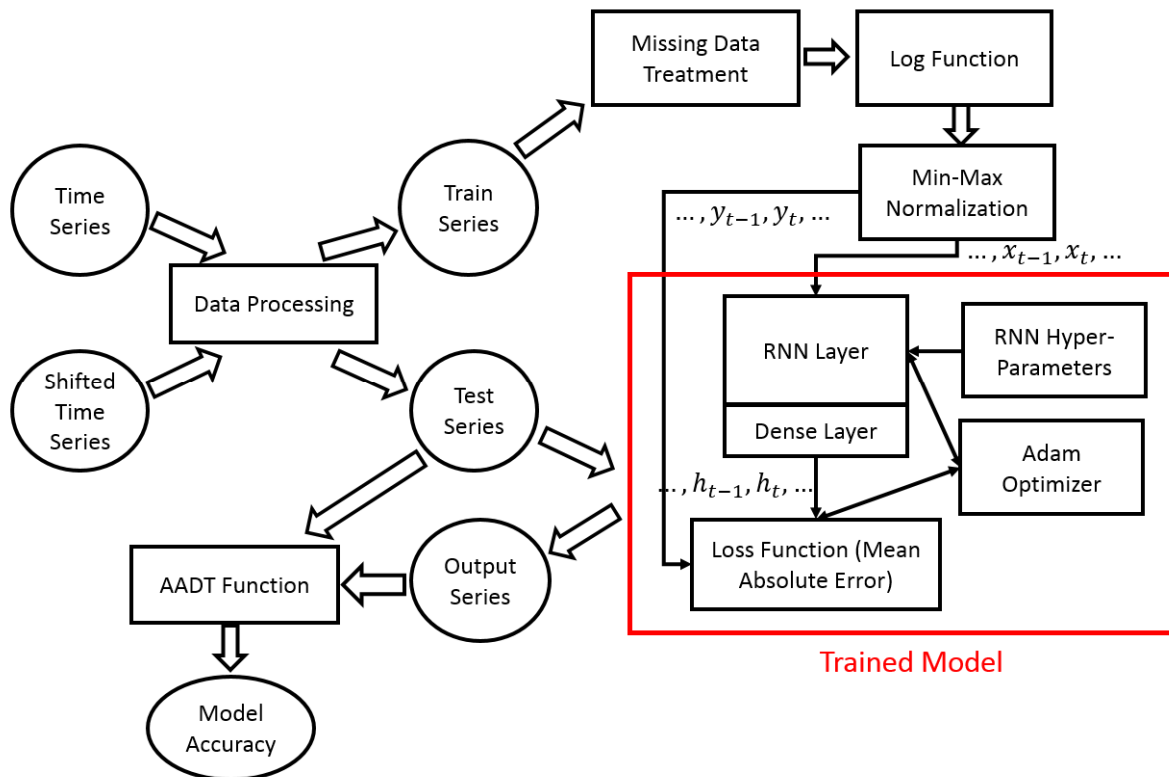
Missing Data Treatment

Log Function

Time Series

Train Series

Min-Max Normalization

$\dots, y_{t-1}, y_t, \dots$

$\dots, x_{t-1}, x_t, \dots$

Data Processing

RNN Layer

RNN Hyper-Parameters

Shifted Time Series

Test Series

Dense Layer

Adam Optimizer

$\dots, h_{t-1}, h_t, \dots$

AADT Function

Output Series

Loss Function (Mean Absolute Error)

Trained Model

Model Accuracy